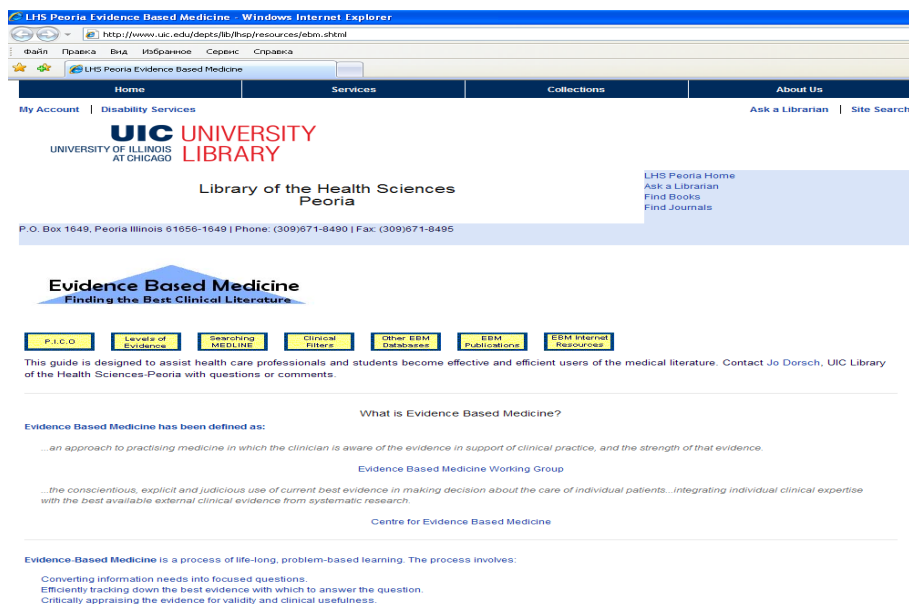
LHS Peoria Evidence Based Medicine - Windows Internet Explorer

http://www.uic.edu/depts/lib/lhsp/resources/ebm.shtml

Файл Правка Вид Избранное Сервис Справка

LHS Peoria Evidence Based Medicine

Home | Services | Collections | About Us

My Account | Disability Services

Ask a Librarian | Site Search

UIC UNIVERSITY OF ILLINOIS AT CHICAGO UNIVERSITY LIBRARY

Library of the Health Sciences Peoria

LHS Peoria Home
Ask a Librarian
Find Books
Find Journals

P.O. Box 1649, Peoria Illinois 61656-1649 | Phone: (309)671-8490 | Fax: (309)671-8495

Evidence Based Medicine
Finding the Best Clinical Literature

P.I.C.O | Levels of Evidence | Searching MEDLINE | Clinical Filters | Other EBM Databases | EBM Publications | EBM Internet Resources

This guide is designed to assist health care professionals and students become effective and efficient users of the medical literature. Contact Jo Dorsch, UIC Library of the Health Sciences-Peoria with questions or comments.

What is Evidence Based Medicine?

Evidence Based Medicine has been defined as:

...an approach to practising medicine in which the clinician is aware of the evidence in support of clinical practice, and the strength of that evidence.

Evidence Based Medicine Working Group

...the conscientious, explicit and judicious use of current best evidence in making decision about the care of individual patients...integrating individual clinical expertise with the best available external clinical evidence from systematic research.

Centre for Evidence Based Medicine

Evidence-Based Medicine is a process of life-long, problem-based learning. The process involves:

Converting information needs into focused questions.
Efficiently tracking down the best evidence with which to answer the question.
Critically appraising the evidence for validity and clinical usefulness.